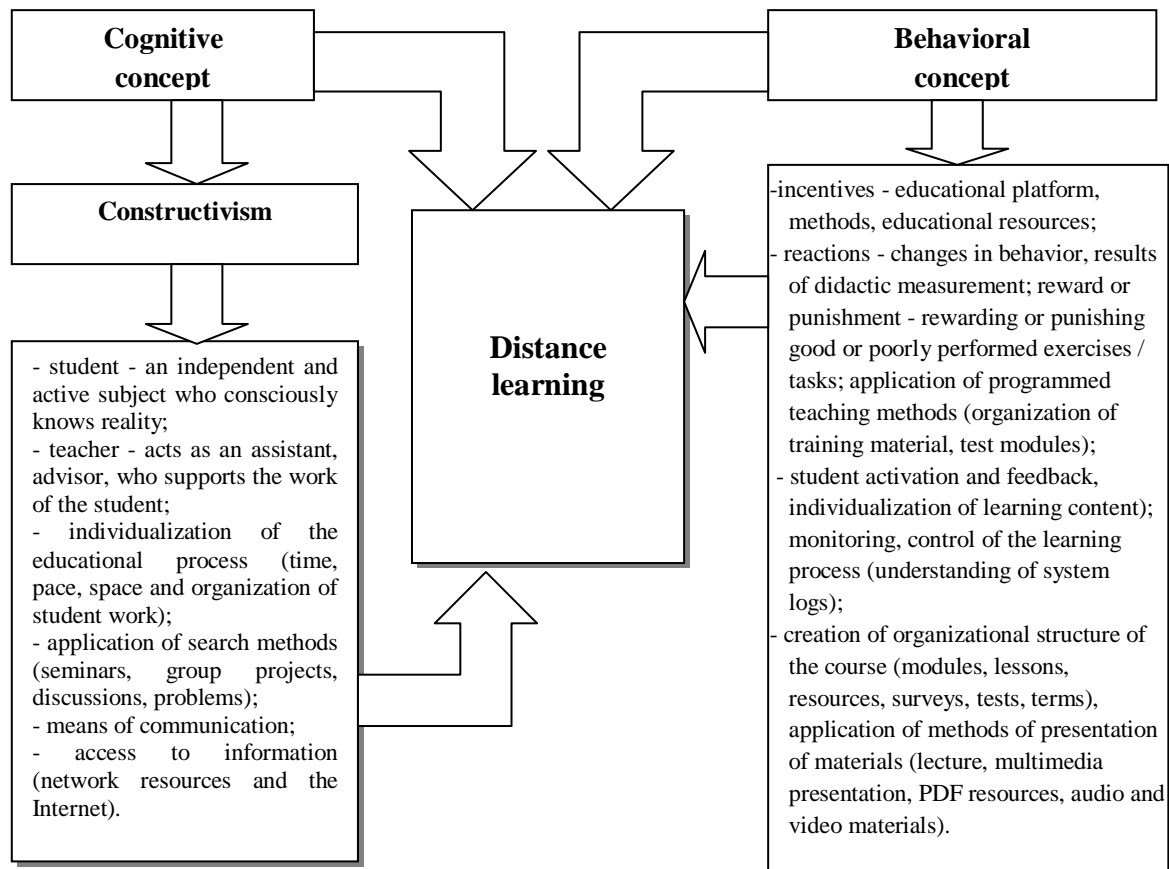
Cognitive concept

Behavioral concept

Constructivism

Distance learning

- student - an independent and active subject who consciously knows reality;
- teacher - acts as an assistant, advisor, who supports the work of the student;
- individualization of the educational process (time, pace, space and organization of student work);
- application of search methods (seminars, group projects, discussions, problems);
- means of communication;
- access to information (network resources and the Internet).

-incentives - educational platform, methods, educational resources;
- reactions - changes in behavior, results of didactic measurement; reward or punishment - rewarding or punishing good or poorly performed exercises / tasks; application of programmed teaching methods (organization of training material, test modules);
- student activation and feedback, individualization of learning content); monitoring, control of the learning process (understanding of system logs);
- creation of organizational structure of the course (modules, lessons, resources, surveys, tests, terms), application of methods of presentation of materials (lecture, multimedia presentation, PDF resources, audio and video materials).